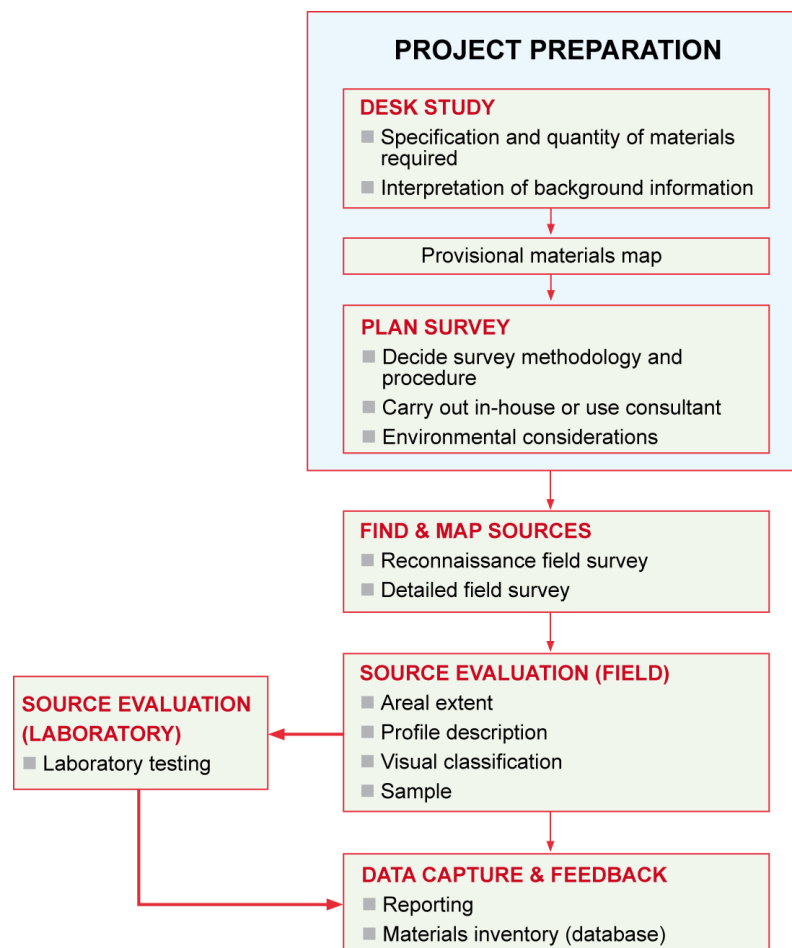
PROJECT PREPARATION

DESK STUDY
■ Specification and quantity of materials required
■ Interpretation of background information

Provisional materials map

PLAN SURVEY
■ Decide survey methodology and procedure
■ Carry out in-house or use consultant
■ Environmental considerations

FIND & MAP SOURCES
■ Reconnaissance field survey
■ Detailed field survey

SOURCE EVALUATION (FIELD)
■ Areal extent
■ Profile description
■ Visual classification
■ Sample

SOURCE EVALUATION (LABORATORY)
■ Laboratory testing

DATA CAPTURE & FEEDBACK
■ Reporting
■ Materials inventory (database)